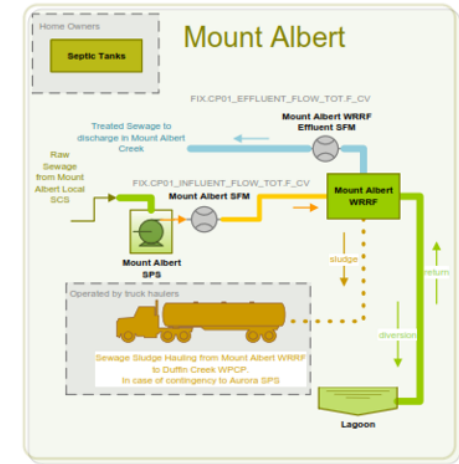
Home Owners

Septic Tanks

Mount Albert

FIX.CP01_EFFLUENT_FLOW_TOT.F_CV

Mount Albert WRRF Effluent SFM

Treated Sewage to discharge in Mount Albert Creek

Raw Sewage from Mount Albert Local SCS

FIX.CP01_INFLUENT_FLOW_TOT.F_CV

Mount Albert SFM

Mount Albert WRRF

Mount Albert SPS

sludge

return

diversion

Operated by truck haulers

Sewage Sludge Hauling from Mount Albert WRRF to Duffin Creek WPCP. In case of contingency to Aurora SPS

Lagoon